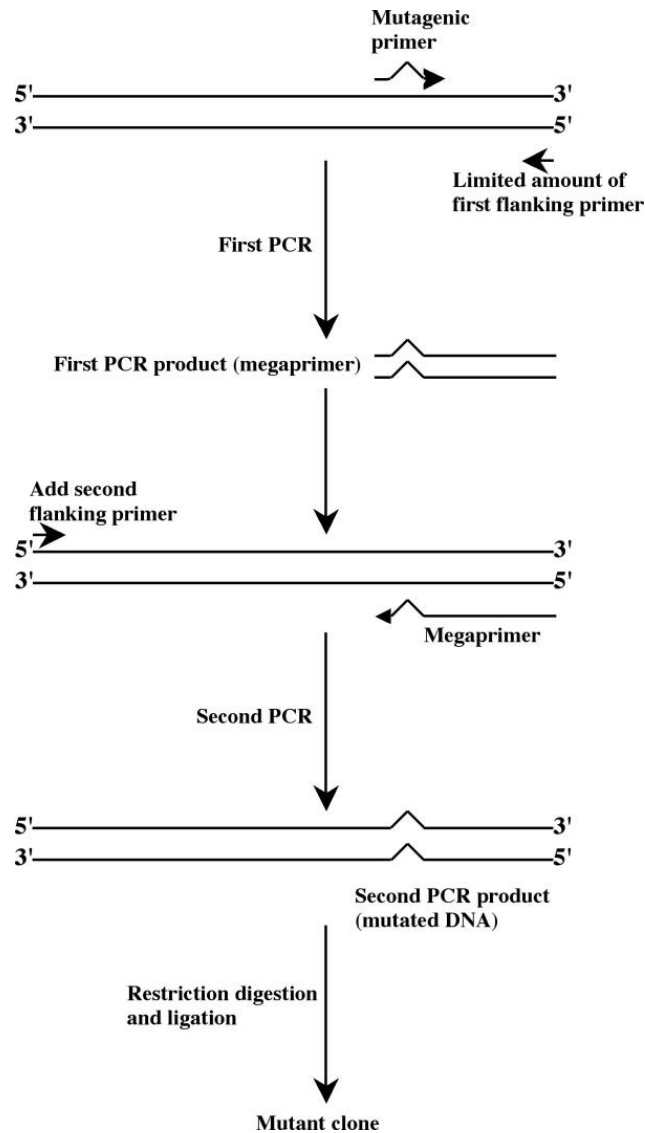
Mutagenic primer

5'

3'

3'

5'

Limited amount of first flanking primer

First PCR

First PCR product (megaprimer)

Add second flanking primer

5'

3'

3'

5'

Megaprimer

Second PCR

5'

3'

3'

5'

Second PCR product (mutated DNA)

Restriction digestion and ligation

Mutant clone